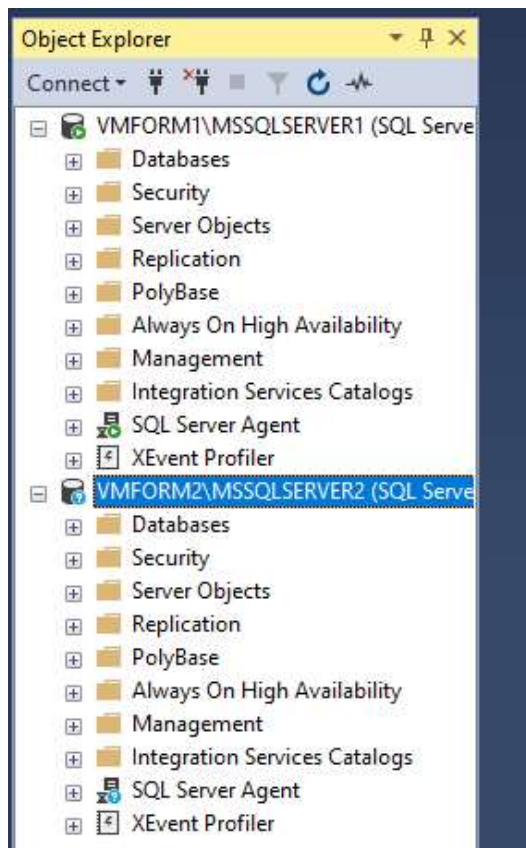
Object Explorer

Connect

VMFORM1\MSSQLSERVER1 (SQL Serve
Databases
Security
Server Objects
Replication
PolyBase
Always On High Availability
Management
Integration Services Catalogs
SQL Server Agent
XEvent Profiler
VMFORM2\MSSQLSERVER2 (SQL Serve
Databases
Security
Server Objects
Replication
PolyBase
Always On High Availability
Management
Integration Services Catalogs
SQL Server Agent
XEvent Profiler